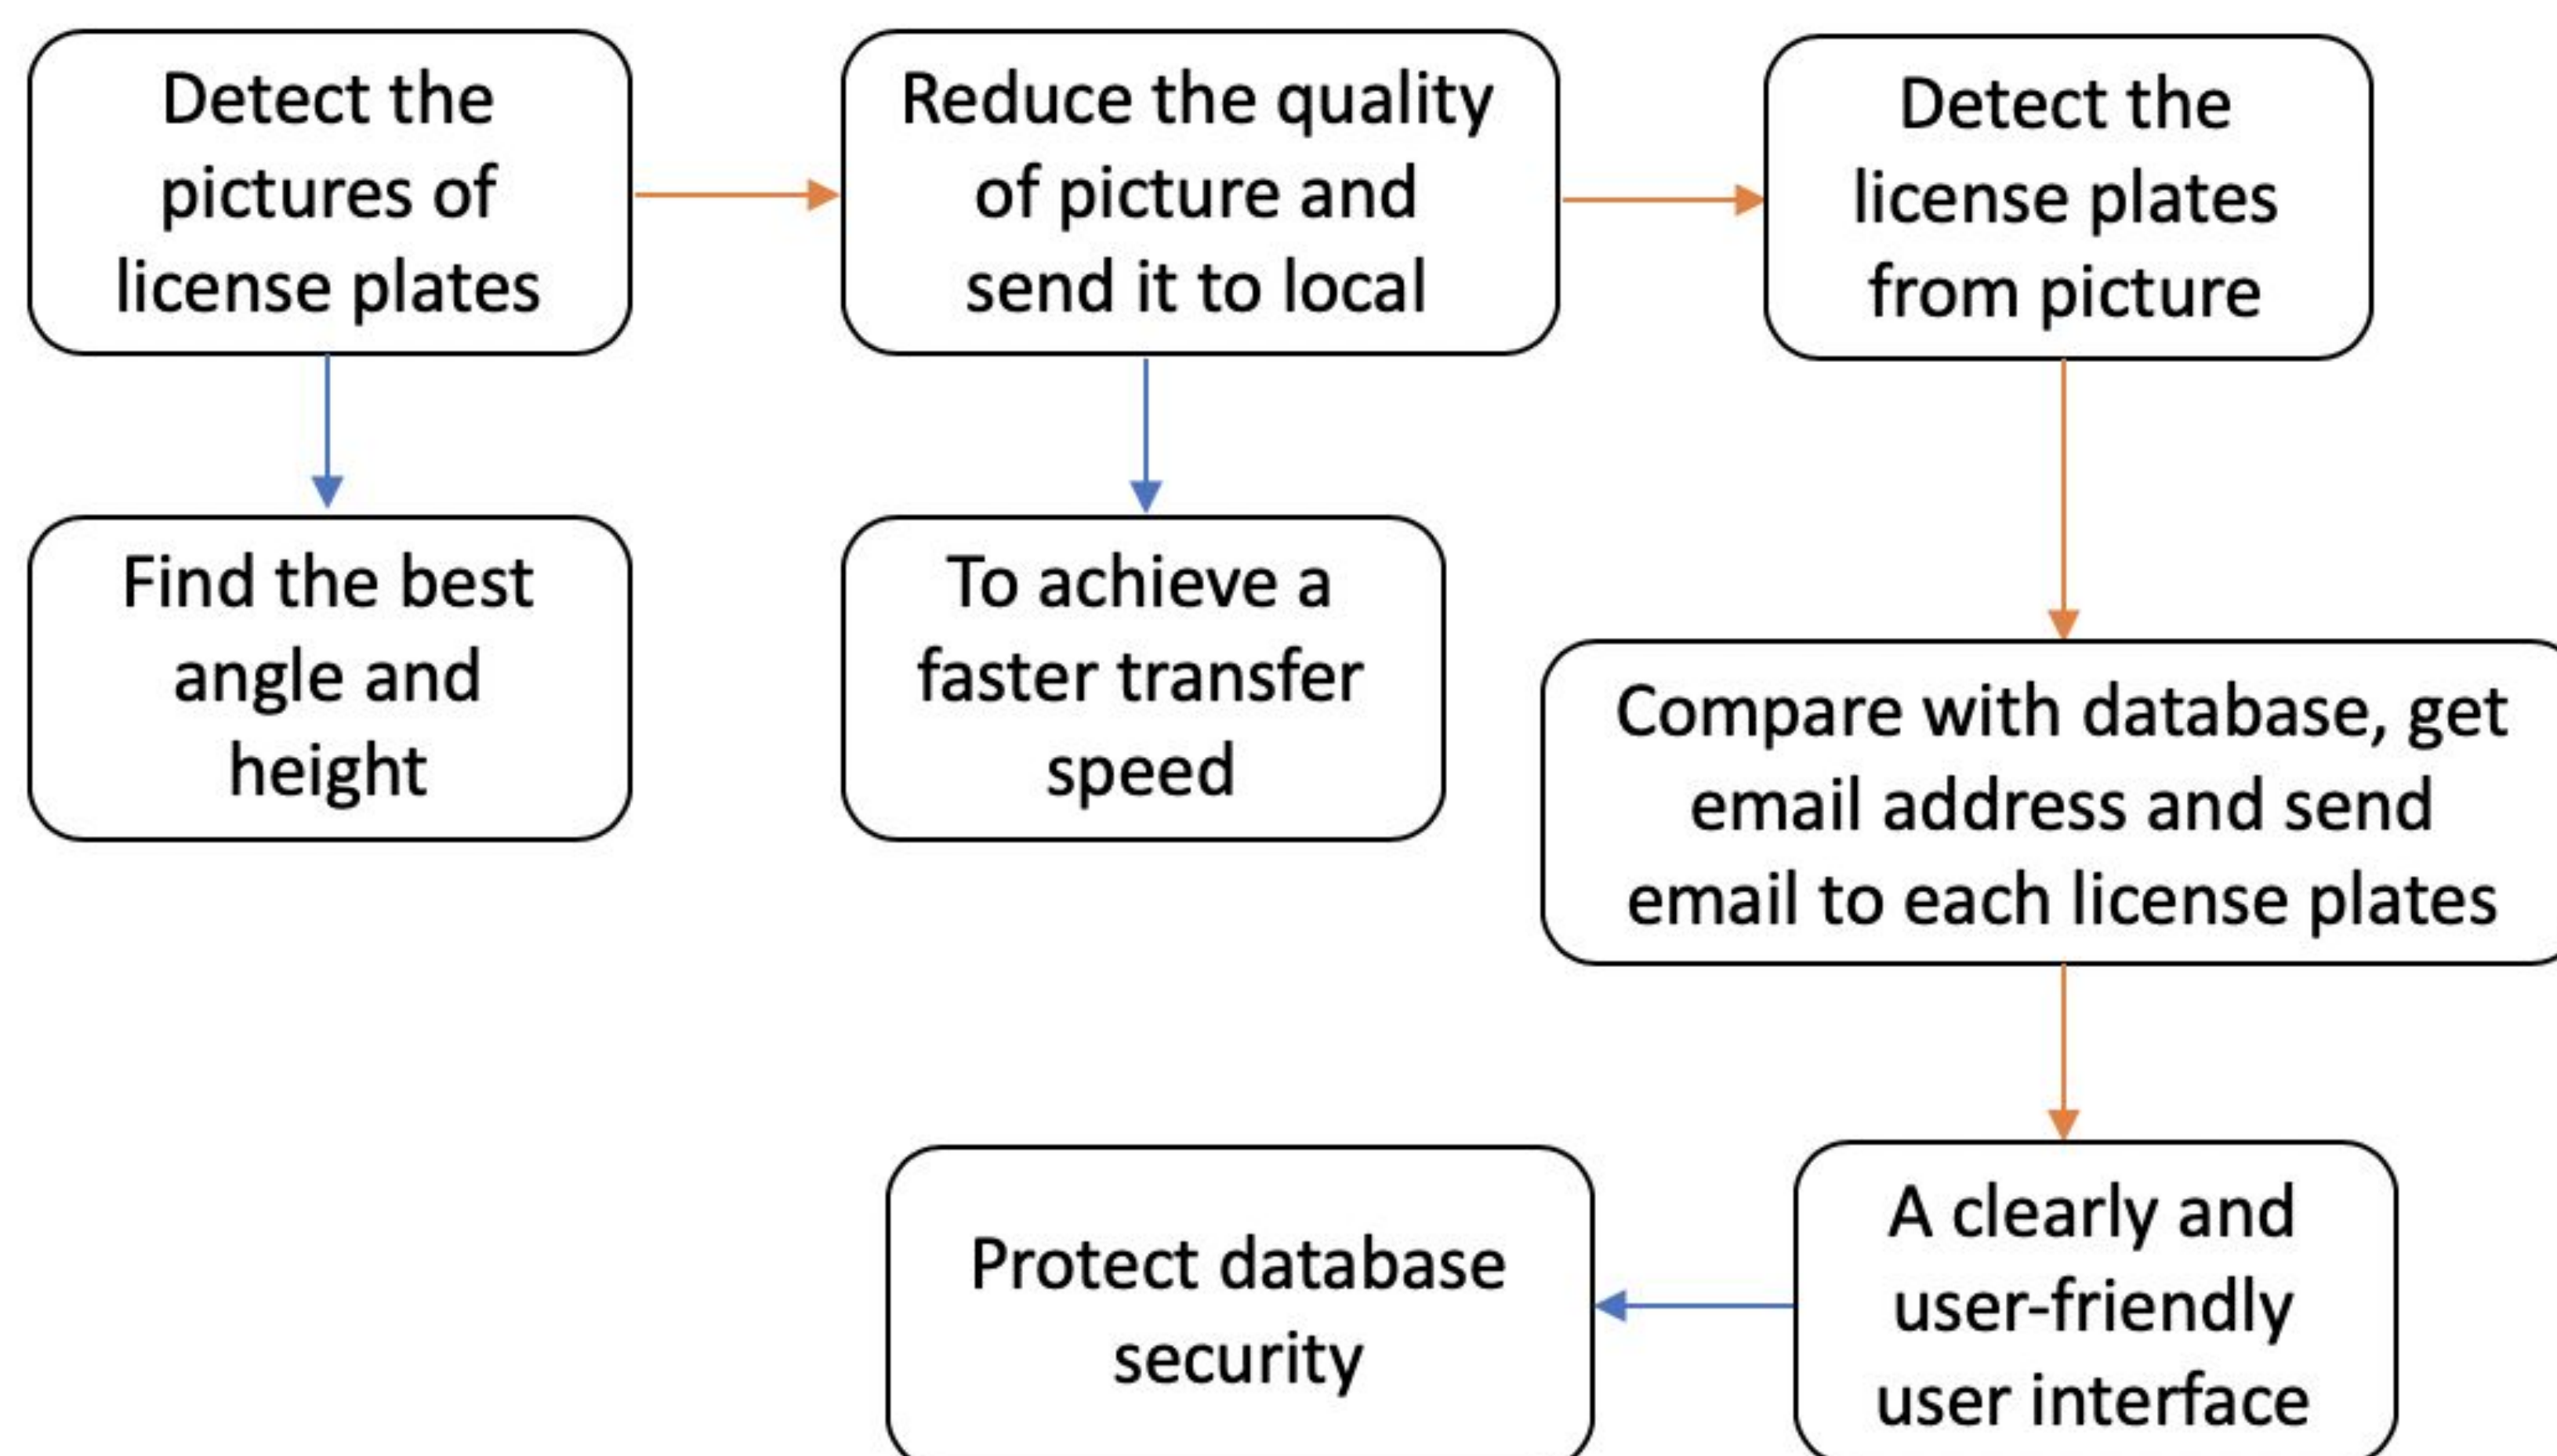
Detect the pictures of license plates

Reduce the quality of picture and send it to local

Detect the license plates from picture

Find the best angle and height

To achieve a faster transfer speed

Compare with database, get email address and send email to each license plates

Protect database security

A clearly and user-friendly user interface